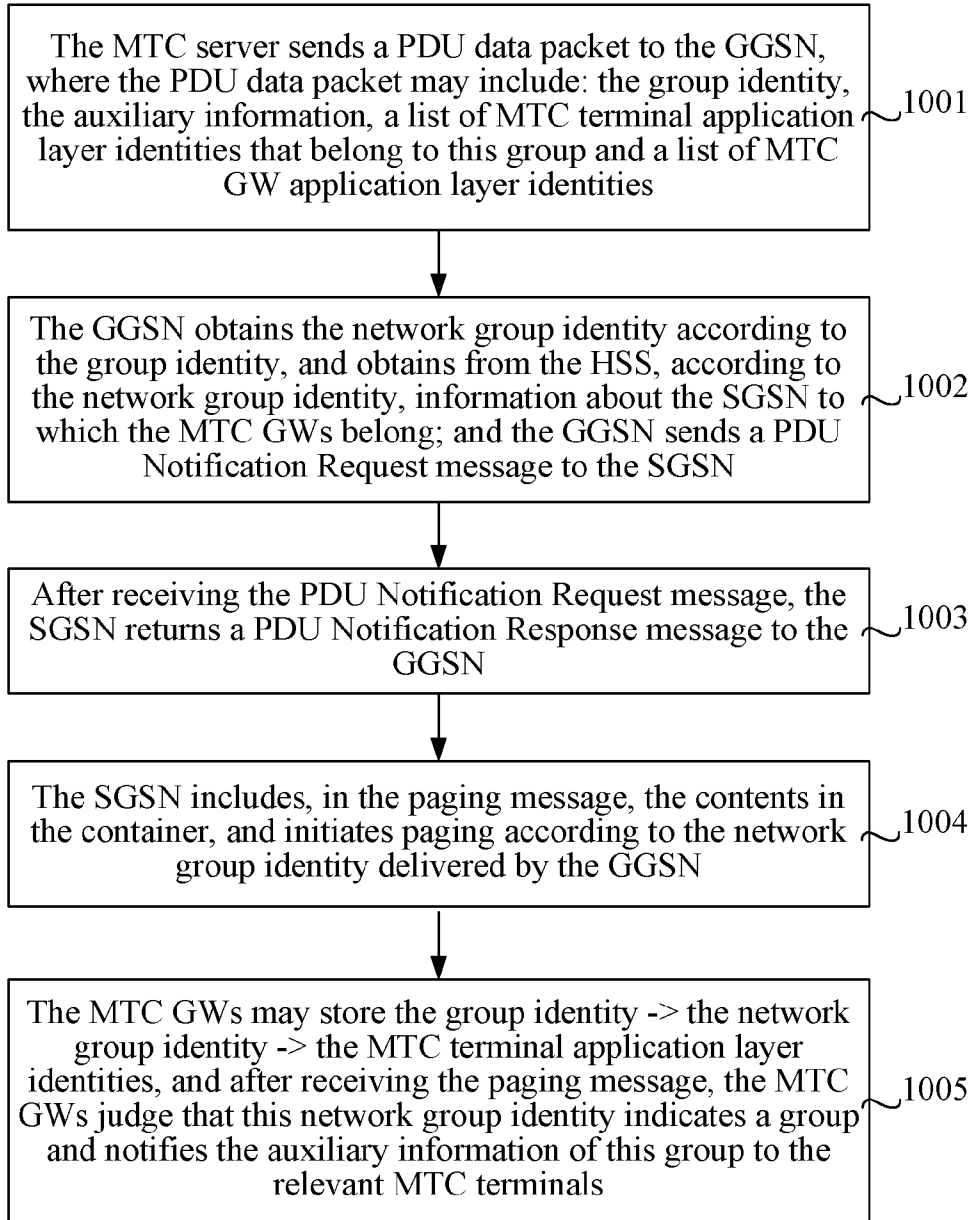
The MTC server sends a PDU data packet to the GGSN, where the PDU data packet may include: the group identity, the auxiliary information, a list of MTC terminal application layer identities that belong to this group and a list of MTC GW application layer identities

1001

The GGSN obtains the network group identity according to the group identity, and obtains from the HSS, according to the network group identity, information about the SGSN to which the MTC GWs belong; and the GGSN sends a PDU Notification Request message to the SGSN

1002

After receiving the PDU Notification Request message, the SGSN returns a PDU Notification Response message to the GGSN

1003

The SGSN includes, in the paging message, the contents in the container, and initiates paging according to the network group identity delivered by the GGSN

1004

The MTC GWs may store the group identity -> the network group identity -> the MTC terminal application layer identities, and after receiving the paging message, the MTC GWs judge that this network group identity indicates a group and notifies the auxiliary information of this group to the relevant MTC terminals

1005